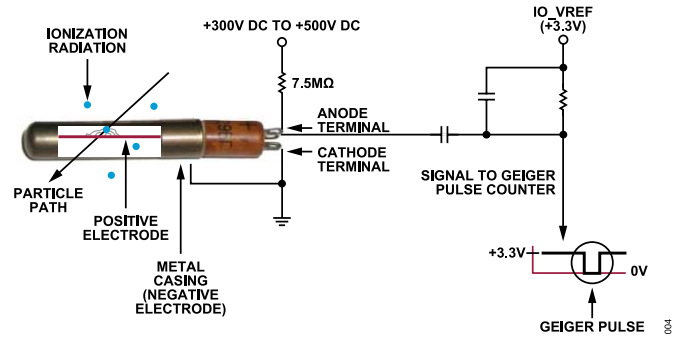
IONIZATION RADIATION

+300V DC TO +500V DC

7.5MΩ

IO_VREF (+3.3V)

ANODE TERMINAL

CATHODE TERMINAL

SIGNAL TO GEIGER PULSE COUNTER

PARTICLE PATH

POSITIVE ELECTRODE

METAL CASING (NEGATIVE ELECTRODE)

+3.3V

0V

GEIGER PULSE

004